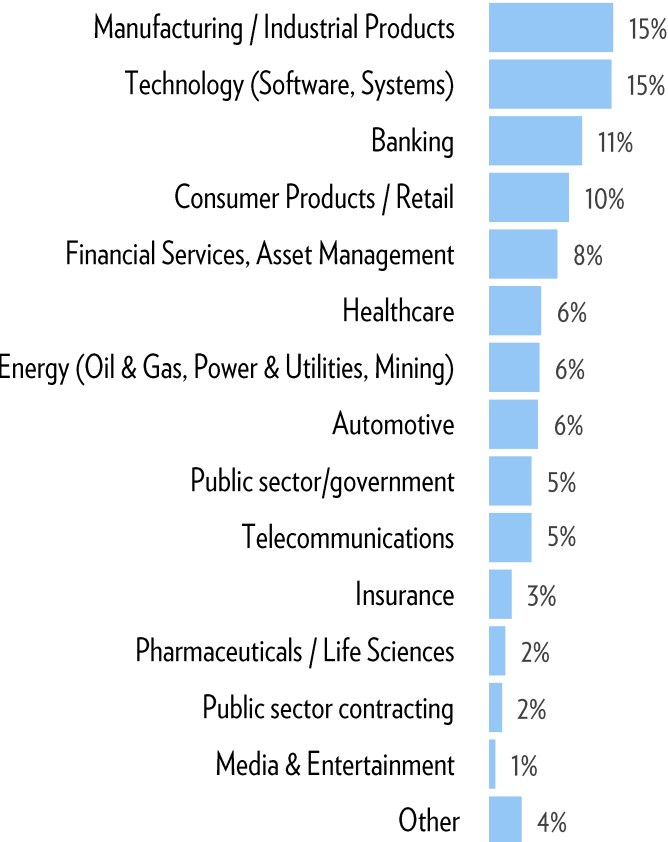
| Category | Percentage |
|---|---|
| Manufacturing / Industrial Products | 15% |
| Technology (Software, Systems) | 15% |
| Banking | 11% |
| Consumer Products / Retail | 10% |
| Financial Services, Asset Management | 8% |
| Healthcare | 6% |
| Energy (Oil & Gas, Power & Utilities, Mining) | 6% |
| Automotive | 6% |
| Public sector/government | 5% |
| Telecommunications | 5% |
| Insurance | 3% |
| Pharmaceuticals / Life Sciences | 2% |
| Public sector contracting | 2% |
| Media & Entertainment | 1% |
| Other | 4% |